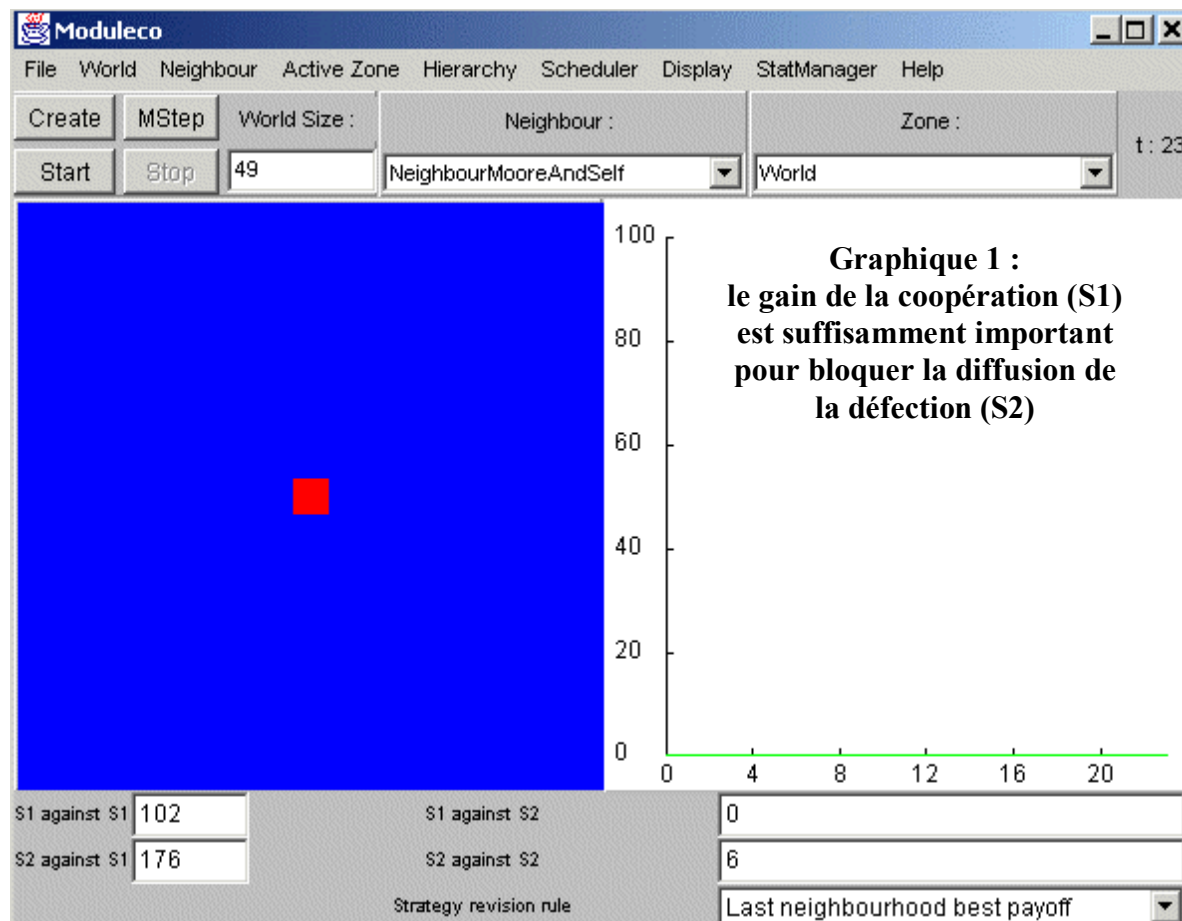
Moduleco

File World Neighbour Active Zone Hierarchy Scheduler Display StatManager Help

Create MStep World Size : Neighbour : Zone :

Start Stop 49 NeighbourMooreAndSelf World t : 23

100
80
60
40
20
0
0 4 8 12 16 20

Graphique 1 :
le gain de la coopération (S1) est suffisamment important pour bloquer la diffusion de la défection (S2)

S1 against S1 102
S1 against S2 0
S2 against S1 176
S2 against S2 6
Strategy revision rule
Last neighbourhood best payoff